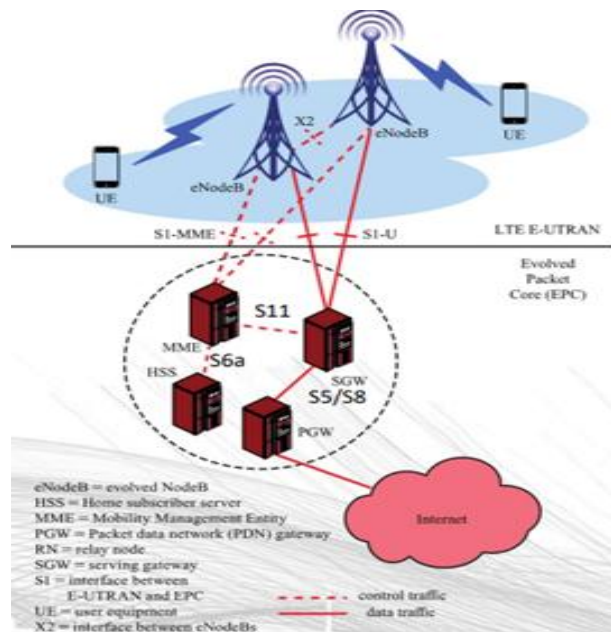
X2
eNodeB
eNodeB
UE
UE
S1-MME
S1-U
LTE E-UTRAN
Evolved Packet Core (EPC)
S11
MME
S6a
HSS
SGW
S5/S8
PGW
Internet

eNodeB = evolved NodeB
HSS = Home subscriber server
MME = Mobility Management Entity
PGW = Packet data network (PDN) gateway
RN = relay node
SGW = serving gateway
S1 = interface between E-UTRAN and EPC
UE = user equipment
X2 = interface between eNodeBs

control traffic
data traffic